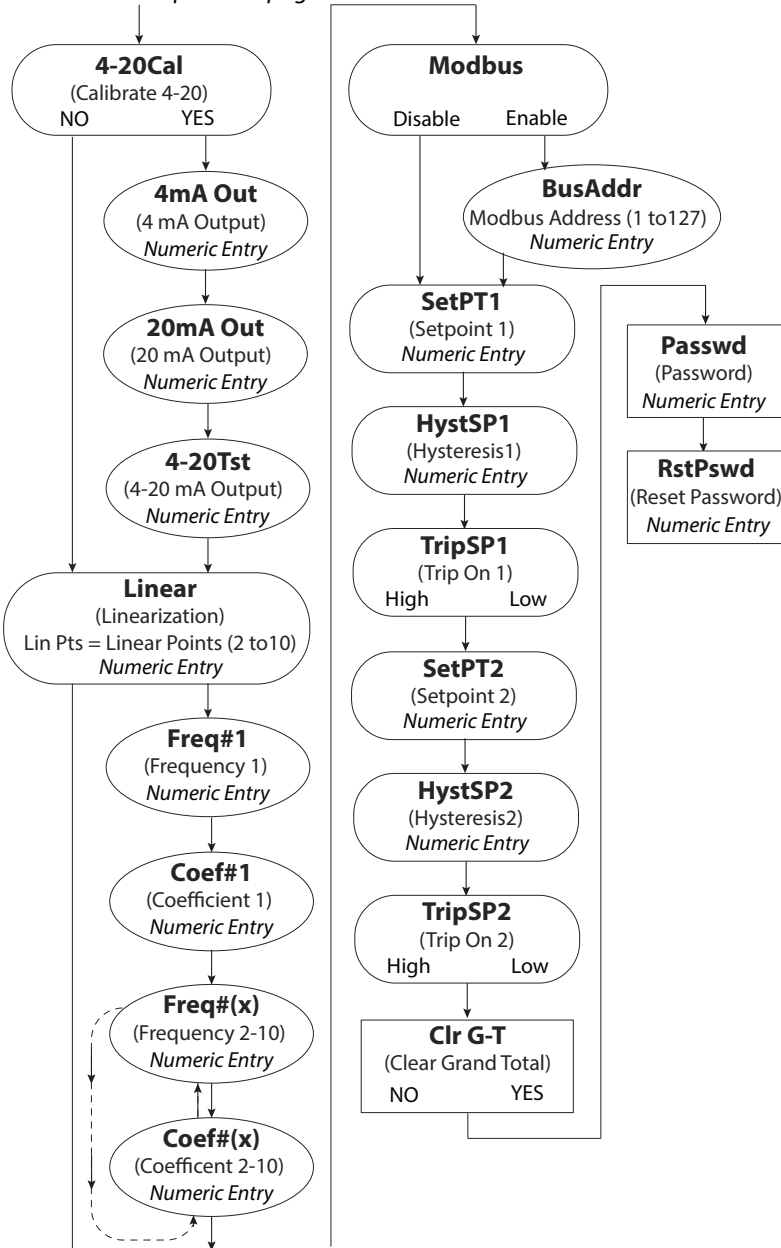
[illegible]

**4-20Cal**
(Calibrate 4-20)
NO YES

**4mA Out**
(4 mA Output)
*Numeric Entry*

**20mA Out**
(20 mA Output)
*Numeric Entry*

**4-20Tst**
(4-20 mA Output)
*Numeric Entry*

**Linear**
(Linearization)
Lin Pts = Linear Points (2 to10)
*Numeric Entry*

**Freq#1**
(Frequency 1)
*Numeric Entry*

**Coef#1**
(Coefficient 1)
*Numeric Entry*

**Freq#(x)**
(Frequency 2-10)
*Numeric Entry*

**Coef#(x)**
(Coefficent 2-10)
*Numeric Entry*

**Modbus**
Disable Enable

**BusAddr**
Modbus Address (1 to127)
*Numeric Entry*

**SetPT1**
(Setpoint 1)
*Numeric Entry*

**HystSP1**
(Hysteresis1)
*Numeric Entry*

**TripSP1**
(Trip On 1)
High Low

**SetPT2**
(Setpoint 2)
*Numeric Entry*

**HystSP2**
(Hysteresis2)
*Numeric Entry*

**TripSP2**
(Trip On 2)
High Low

**Clr G-T**
(Clear Grand Total)
NO YES

**Passwd**
(Password)
*Numeric Entry*

**RstPswd**
(Reset Password)
*Numeric Entry*